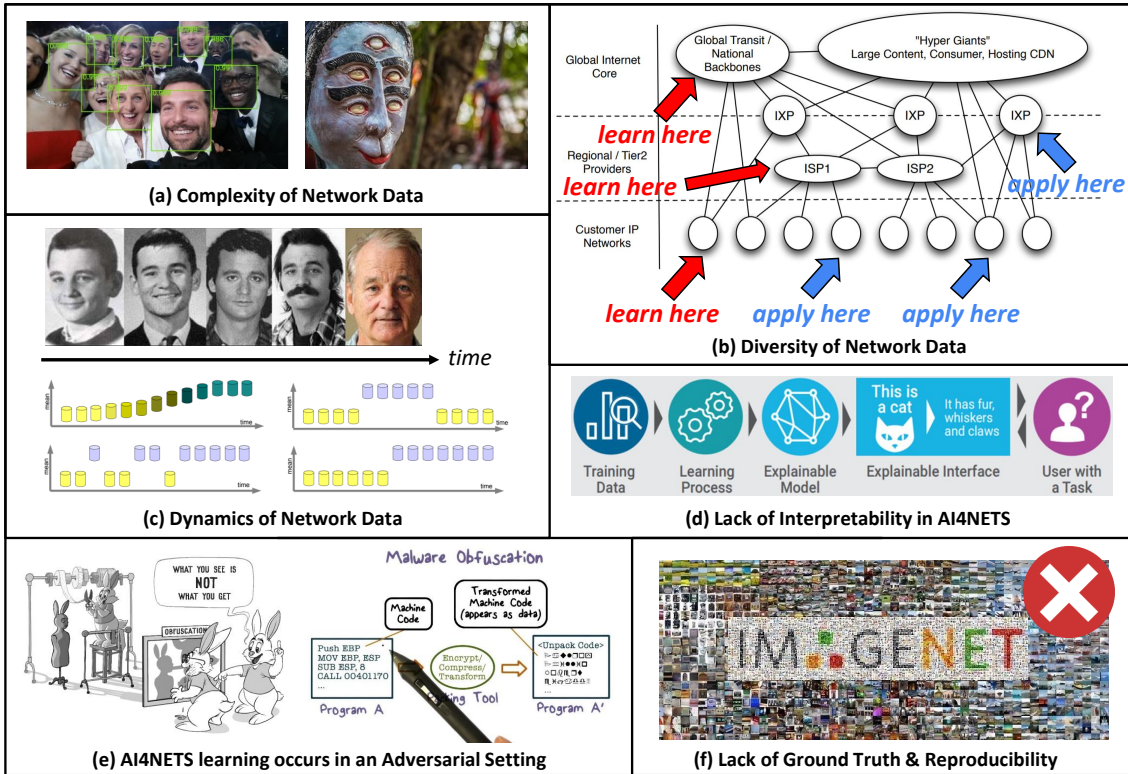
(a) Complexity of Network Data

Global Internet Core

Global Transit / National Backbones

"Hyper Giants" Large Content, Consumer, Hosting CDN

IXP IXP IXP

learn here

Regional / Tier2 Providers

learn here

ISP1 ISP2

apply here

Customer IP Networks

learn here apply here apply here

(b) Diversity of Network Data

time

mean time

mean time

mean time

mean time

(c) Dynamics of Network Data

This is a cat

It has fur, whiskers and claws

Training Data

Learning Process

Explainable Model

Explainable Interface

User with a Task

(d) Lack of Interpretability in AI4NETS

WHAT YOU SEE IS NOT WHAT YOU GET

OBFUSCATION

Malware Obfuscation

Machine Code

Transformed Machine Code (appears as data)

Push EBP
MOV EBP, ESP
SUB ESP, 8
CALL 00401170
...

Encrypt/ Compress/ Transform

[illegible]ing Tool

<Unpack Code>

Program A

Program A'

(e) AI4NETS learning occurs in an Adversarial Setting

IMAGENET

(f) Lack of Ground Truth & Reproducibility